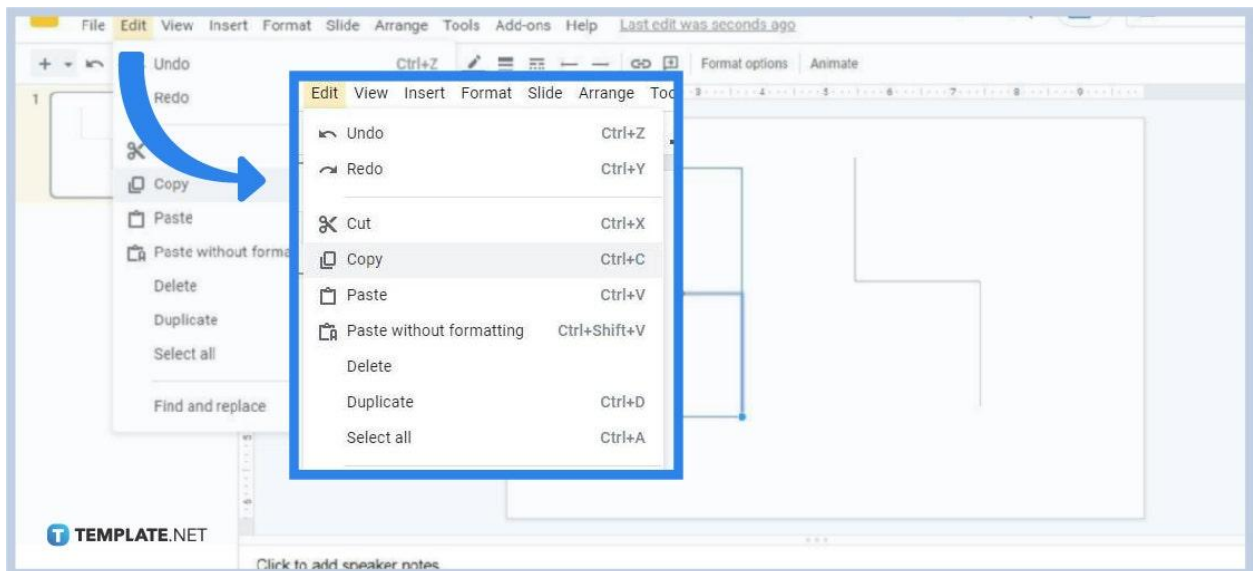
File Edit View Insert Format Slide Arrange Tools Add-ons Help Last edit was seconds ago

Undo Ctrl+Z
Redo

1

Copy
Paste
Paste without forma
Delete
Duplicate
Select all
Find and replace

Format options Animate

Edit View Insert Format Slide Arrange Too

Undo Ctrl+Z
Redo Ctrl+Y
Cut Ctrl+X
Copy Ctrl+C
Paste Ctrl+V
Paste without formatting Ctrl+Shift+V
Delete
Duplicate Ctrl+D
Select all Ctrl+A

TEMPLATE.NET

Click to add speaker notes